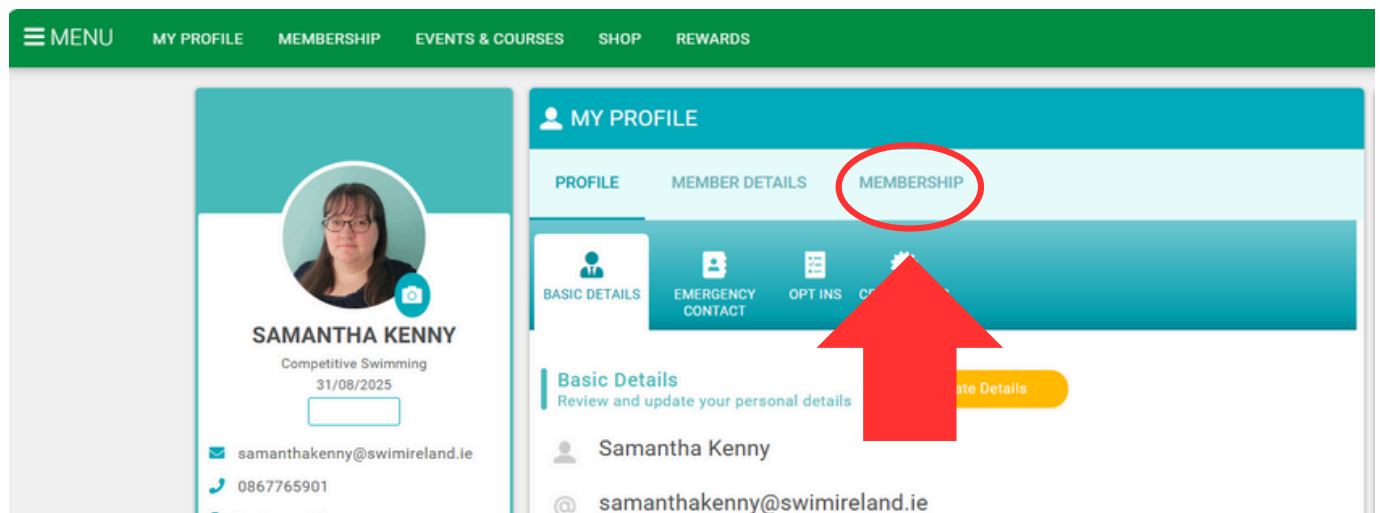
MENU MY PROFILE MEMBERSHIP EVENTS & COURSES SHOP REWARDS

SAMANTHA KENNY
Competitive Swimming
31/08/2025

samanthakenny@swimireland.ie
0867765901

MY PROFILE

PROFILE MEMBER DETAILS MEMBERSHIP

BASIC DETAILS EMERGENCY CONTACT OPT INS C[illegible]

Basic Details
Review and update your personal details

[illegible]ate Details

Samantha Kenny

samanthakenny@swimireland.ie